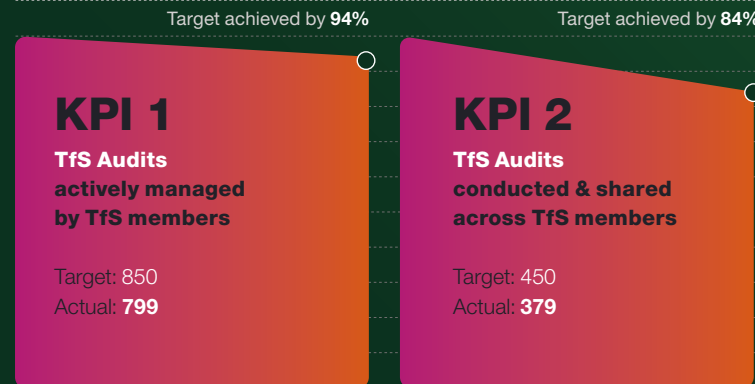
Target achieved by **94%**

Target achieved by **84%**

KPI 1

TfS Audits actively managed by TfS members

Target: 850
Actual: **799**

KPI 2

TfS Audits conducted & shared across TfS members

Target: 450
Actual: **379**